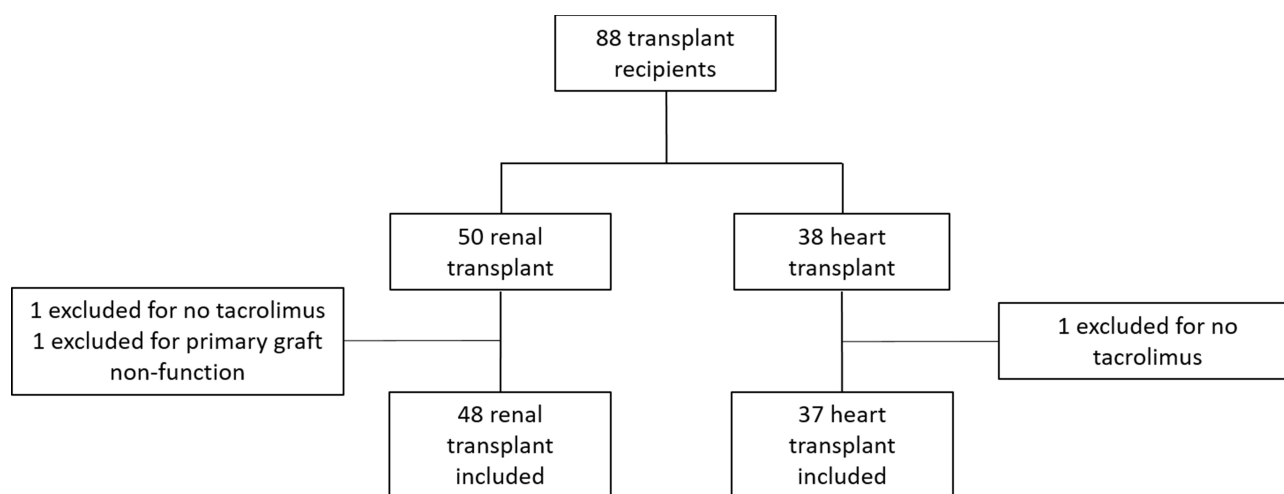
88 transplant recipients

50 renal transplant

38 heart transplant

1 excluded for no tacrolimus
1 excluded for primary graft non-function

1 excluded for no tacrolimus

48 renal transplant included

37 heart transplant included